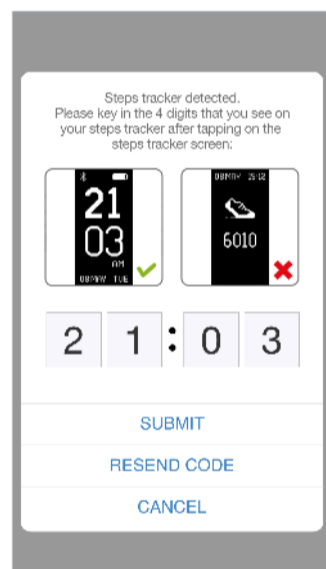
Steps tracker detected.
Please key in the 4 digits that you see on your steps tracker after tapping on the steps tracker screen:

21
03
AM
08/MAY TUE

08/MAY 21:12
6010

2 1 : 0 3

SUBMIT

RESEND CODE

CANCEL